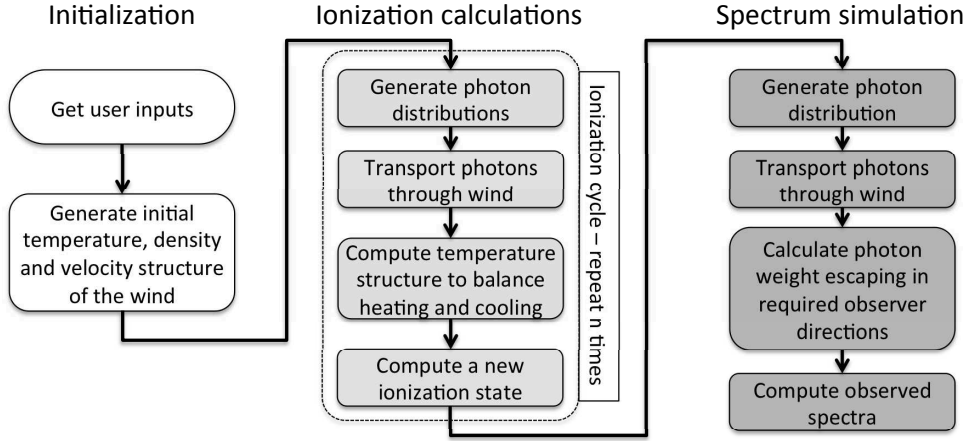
Initialization

Get user inputs

Generate initial temperature, density and velocity structure of the wind

Ionization calculations

Generate photon distributions

Transport photons through wind

Compute temperature structure to balance heating and cooling

Compute a new ionization state

Ionization cycle – repeat n times

Spectrum simulation

Generate photon distribution

Transport photons through wind

Calculate photon weight escaping in required observer directions

Compute observed spectra